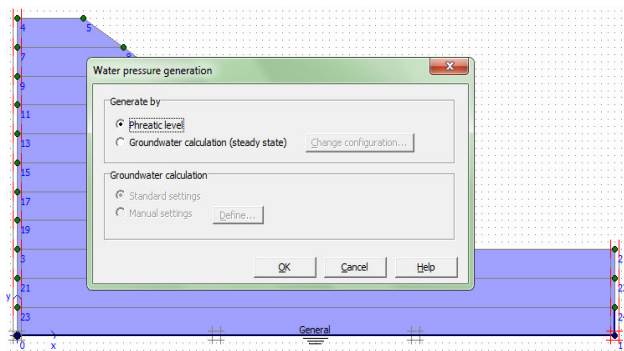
4
5
6
7
9
11
13
15
17
19
3
21
23
0
y
x
General
2
2
2
1

Water pressure generation

Generate by
Phreatic level
Groundwater calculation (steady state)
Change configuration...

Groundwater calculation
Standard settings
Manual settings
Define...

OK
Cancel
Help